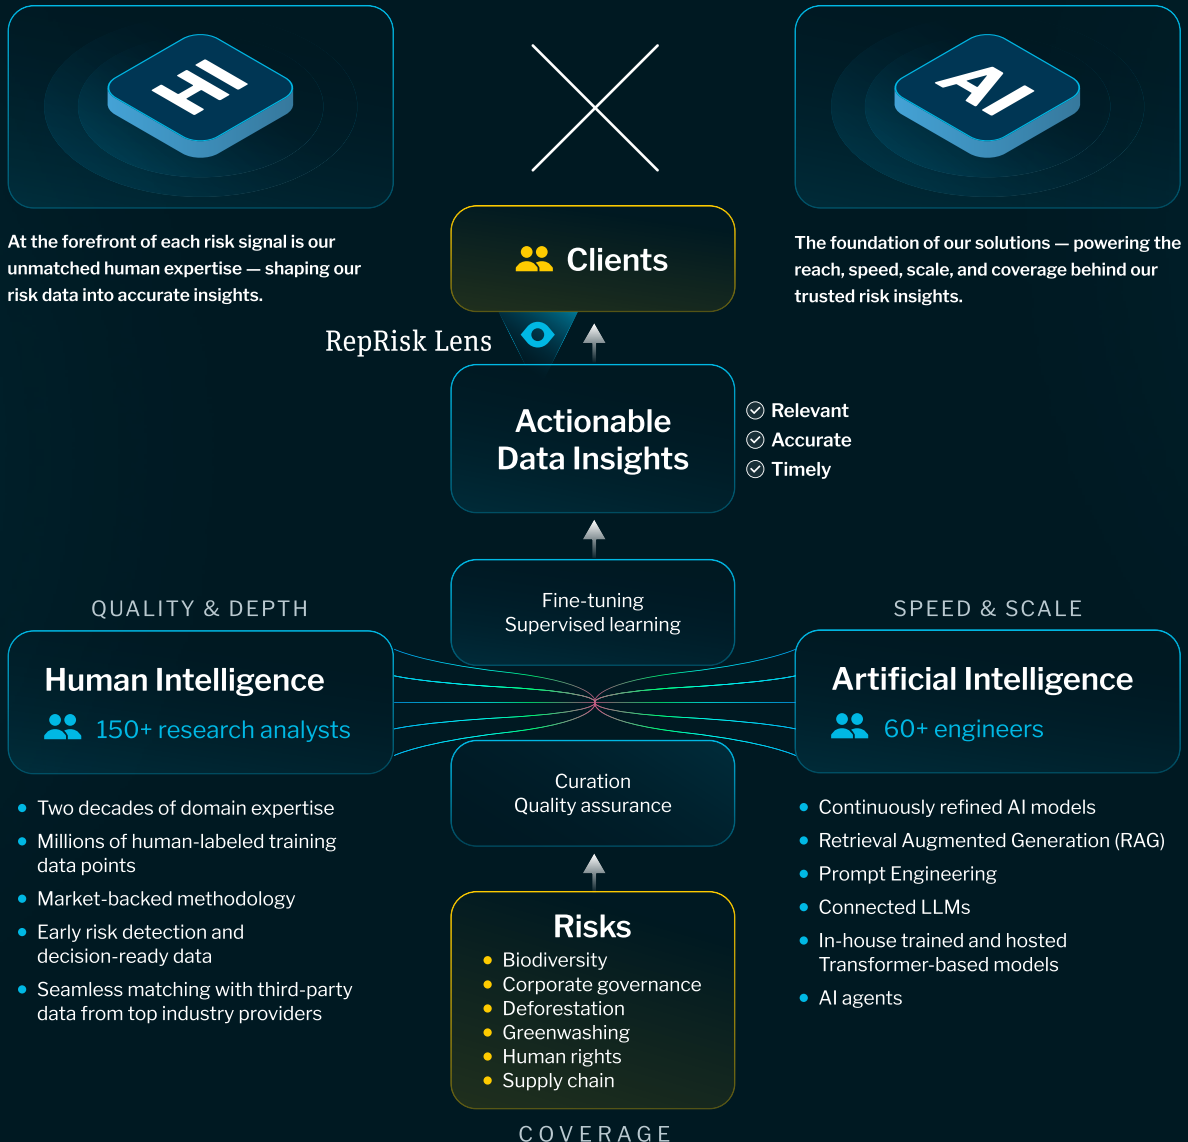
HI

AI

At the forefront of each risk signal is our unmatched human expertise — shaping our risk data into accurate insights.

Clients

The foundation of our solutions — powering the reach, speed, scale, and coverage behind our trusted risk insights.

RepRisk Lens

Actionable Data Insights

Relevant
Accurate
Timely

QUALITY & DEPTH

Fine-tuning
Supervised learning

SPEED & SCALE

Human Intelligence
150+ research analysts

Artificial Intelligence
60+ engineers

Curation
Quality assurance

- Two decades of domain expertise
- Millions of human-labeled training data points
- Market-backed methodology
- Early risk detection and decision-ready data
- Seamless matching with third-party data from top industry providers

Risks
- Biodiversity
- Corporate governance
- Deforestation
- Greenwashing
- Human rights
- Supply chain

- Continuously refined AI models
- Retrieval Augmented Generation (RAG)
- Prompt Engineering
- Connected LLMs
- In-house trained and hosted Transformer-based models
- AI agents

COVERAGE